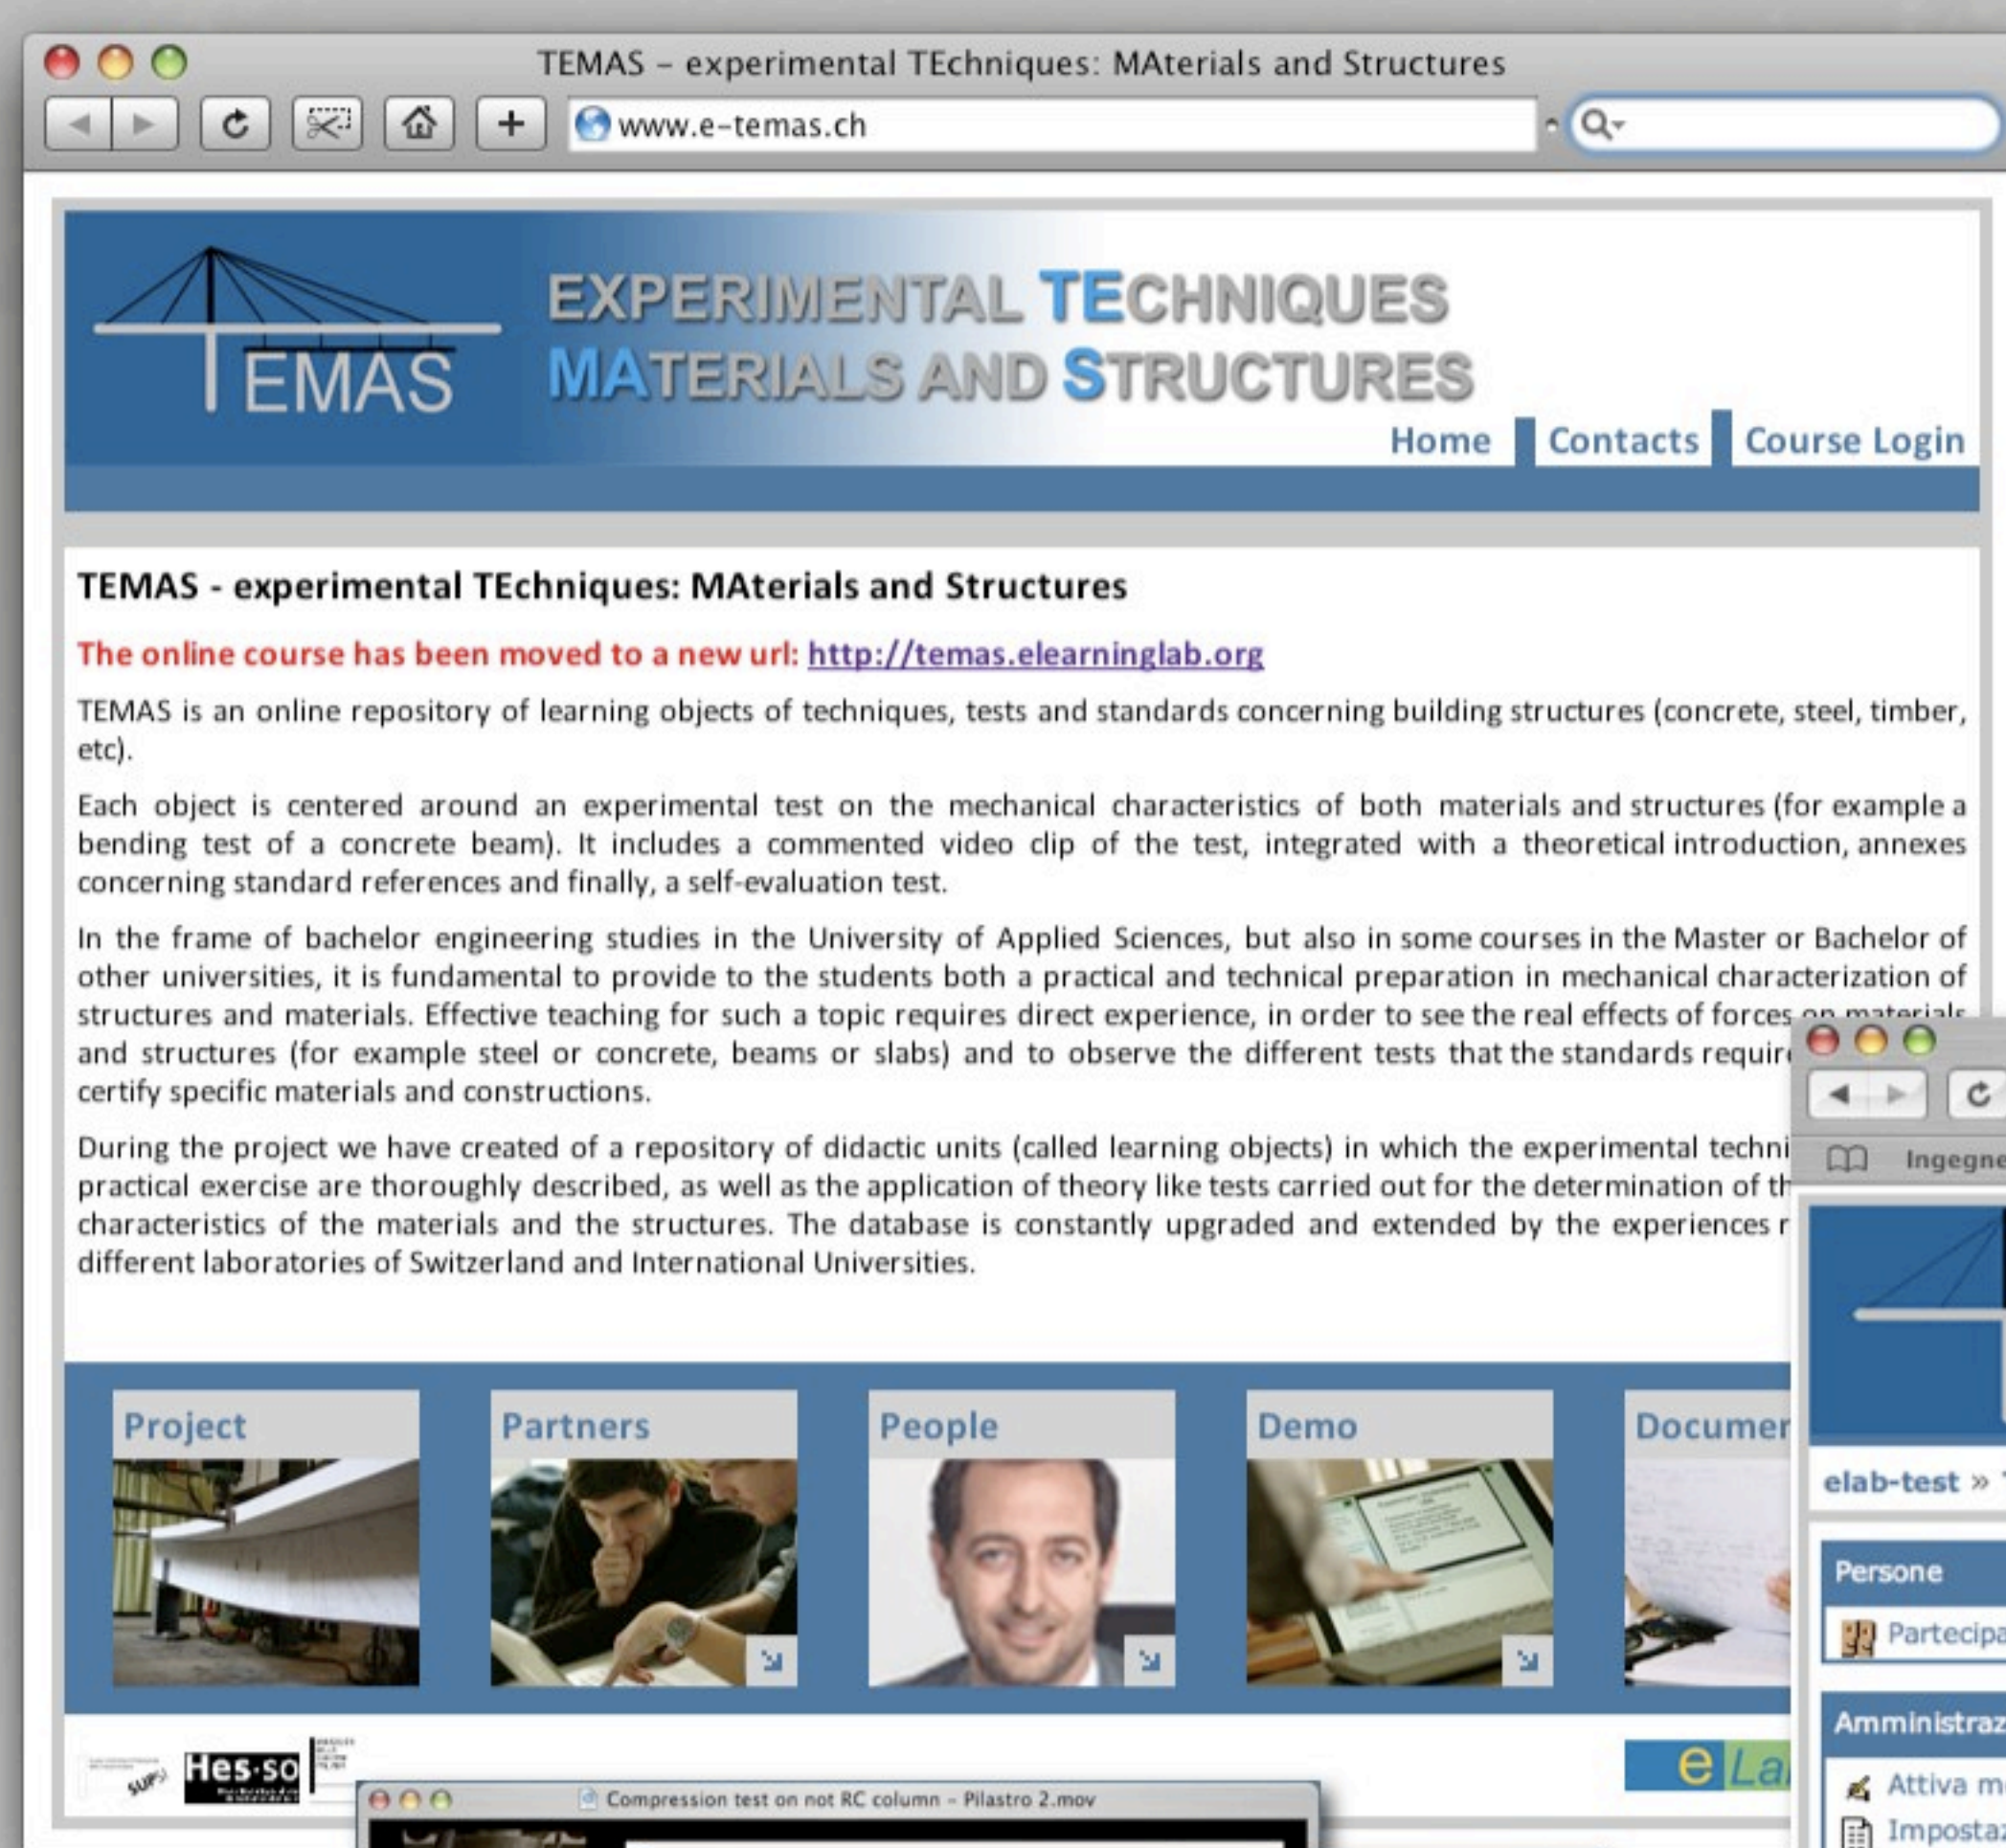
TEMAS – experimental TEchniques: MAterials and Structures

www.e-temas.ch

TEMAS

EXPERIMENTAL TECHNIQUES MATERIALS AND STRUCTURES

Home Contacts Course Login

TEMAS - experimental TEchniques: MAterials and Structures

The online course has been moved to a new url: http://temas.elearninglab.org

TEMAS is an online repository of learning objects of techniques, tests and standards concerning building structures (concrete, steel, timber, etc).

Each object is centered around an experimental test on the mechanical characteristics of both materials and structures (for example a bending test of a concrete beam). It includes a commented video clip of the test, integrated with a theoretical introduction, annexes concerning standard references and finally, a self-evaluation test.

In the frame of bachelor engineering studies in the University of Applied Sciences, but also in some courses in the Master or Bachelor of other universities, it is fundamental to provide to the students both a practical and technical preparation in mechanical characterization of structures and materials. Effective teaching for such a topic requires direct experience, in order to see the real effects of forces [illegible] and structures (for example steel or concrete, beams or slabs) and to observe the different tests that the standards requir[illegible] certify specific materials and constructions.

During the project we have created of a repository of didactic units (called learning objects) in which the experimental techni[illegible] practical exercise are thoroughly described, as well as the application of theory like tests carried out for the determination of th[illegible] characteristics of the materials and the structures. The database is constantly upgraded and extended by the experiences r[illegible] different laboratories of Switzerland and International Universities.

Project

Partners

People

Demo

Documer

Hes·so

SUPSI

eLa

Compression test on not RC column - Pilastro 2.mov

Ingegne

elab-test »

Persone

Partecipa

Amministraz

Attiva m

Impostaz